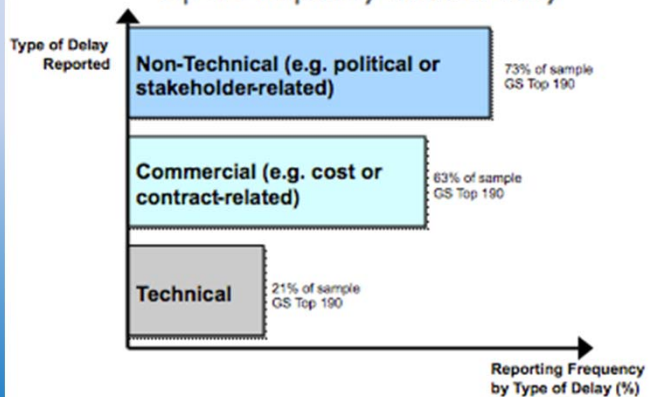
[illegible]

Type of Delay Reported

Non-Technical (e.g. political or stakeholder-related)

73% of sample GS Top 190

Commercial (e.g. cost or contract-related)

63% of sample GS Top 190

Technical

21% of sample GS Top 190

Reporting Frequency by Type of Delay (%)